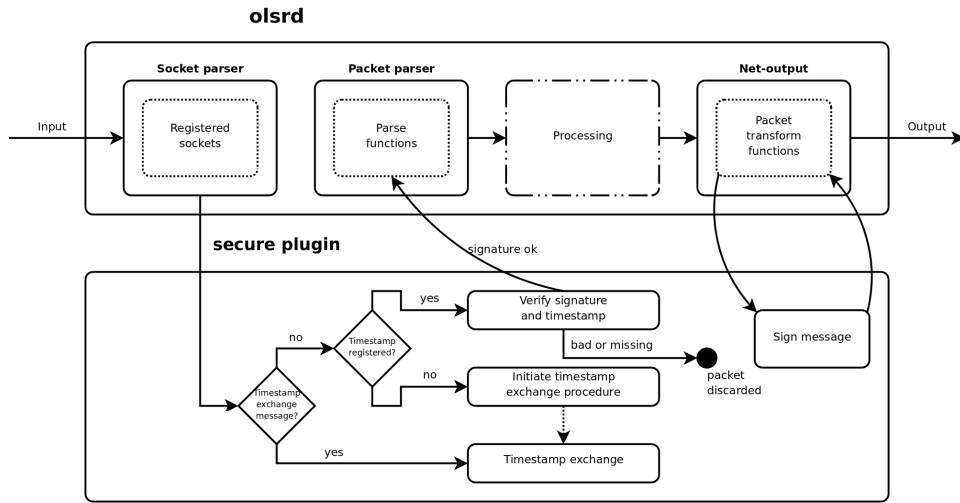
olsrd

Input

Socket parser

Registered sockets

Packet parser

Parse functions

Processing

Net-output

Packet transform functions

Output

secure plugin

signature ok

yes

Verify signature and timestamp

no

Timestamp registered?

bad or missing

packet discarded

Sign message

no

Timestamp exchange message?

Initiate timestamp exchange procedure

yes

Timestamp exchange